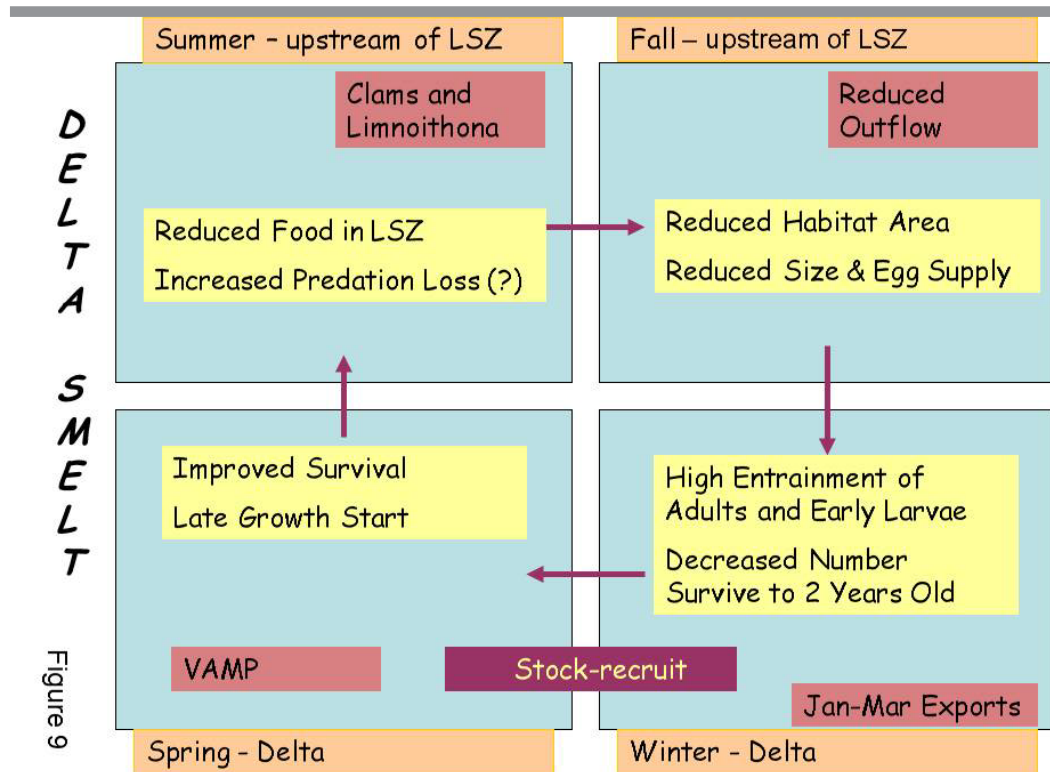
DELTA SMELT

Summer - upstream of LSZ

Clams and Limnoithona

Reduced Food in LSZ

Increased Predation Loss (?)

Fall – upstream of LSZ

Reduced Outflow

Reduced Habitat Area

Reduced Size & Egg Supply

Improved Survival

Late Growth Start

VAMP

Stock-recruit

Spring - Delta

High Entrainment of Adults and Early Larvae

Decreased Number Survive to 2 Years Old

Jan-Mar Exports

Winter - Delta

Figure 9